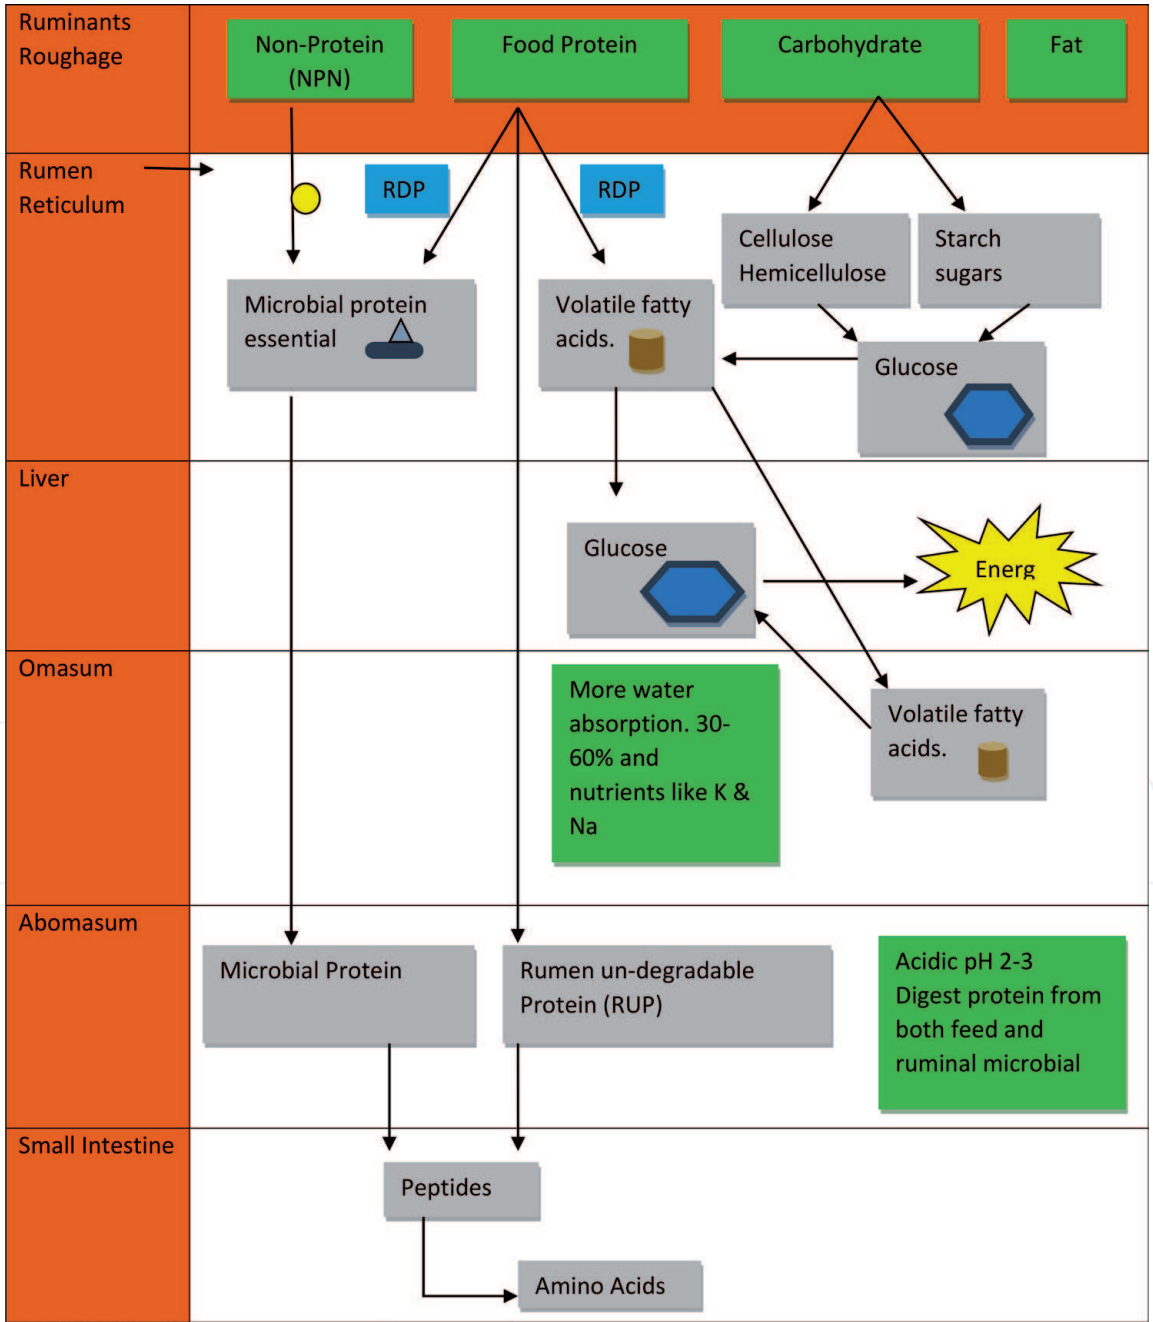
Ruminants Roughage

Non-Protein (NPN)

Food Protein

Carbohydrate

Fat

Rumen Reticulum

RDP

RDP

Cellulose Hemicellulose

Starch sugars

Microbial protein essential

Volatile fatty acids.

Glucose

Liver

Glucose

Energ

Omasum

More water absorption. 30-60% and nutrients like K & Na

Volatile fatty acids.

Abomasum

Microbial Protein

Rumen un-degradable Protein (RUP)

Acidic pH 2-3 Digest protein from both feed and ruminal microbial

Small Intestine

Peptides

Amino Acids